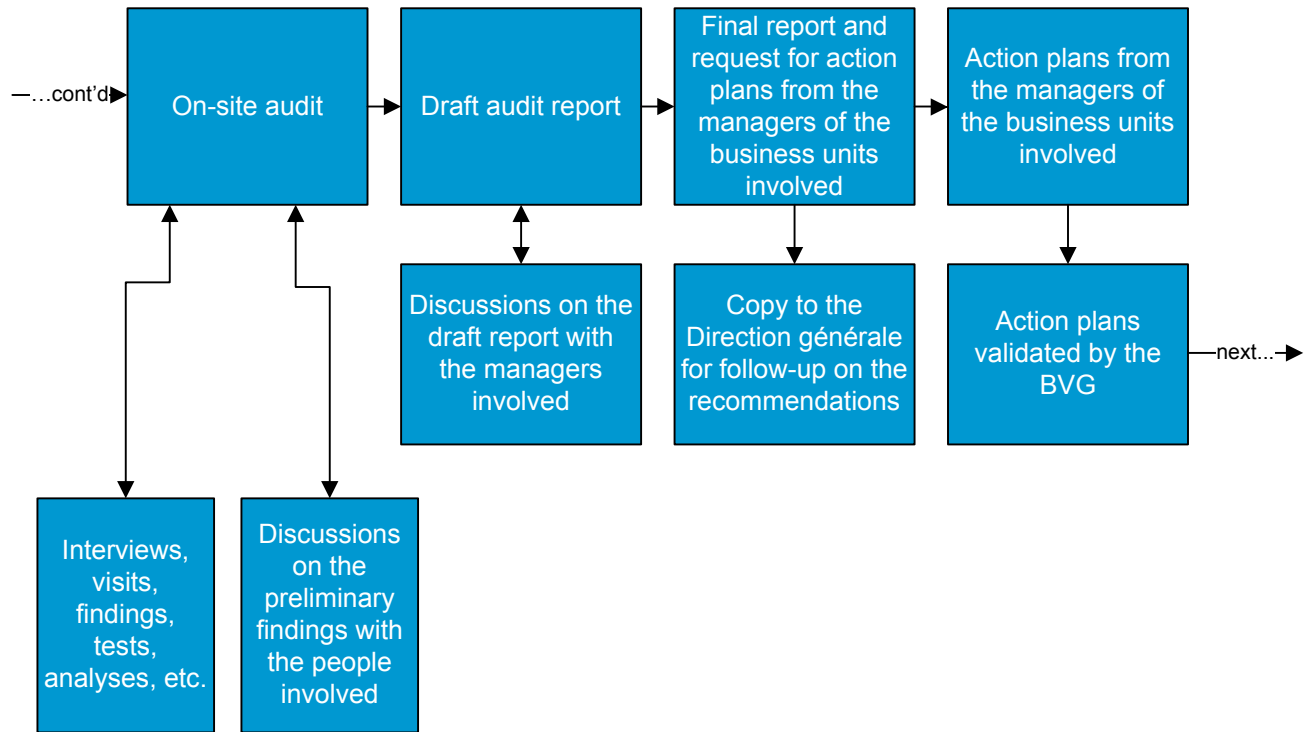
…cont'd

On-site audit

Draft audit report

Final report and request for action plans from the managers of the business units involved

Action plans from the managers of the business units involved

Discussions on the draft report with the managers involved

Copy to the Direction générale for follow-up on the recommendations

Action plans validated by the BVG

next...

Interviews, visits, findings, tests, analyses, etc.

Discussions on the preliminary findings with the people involved